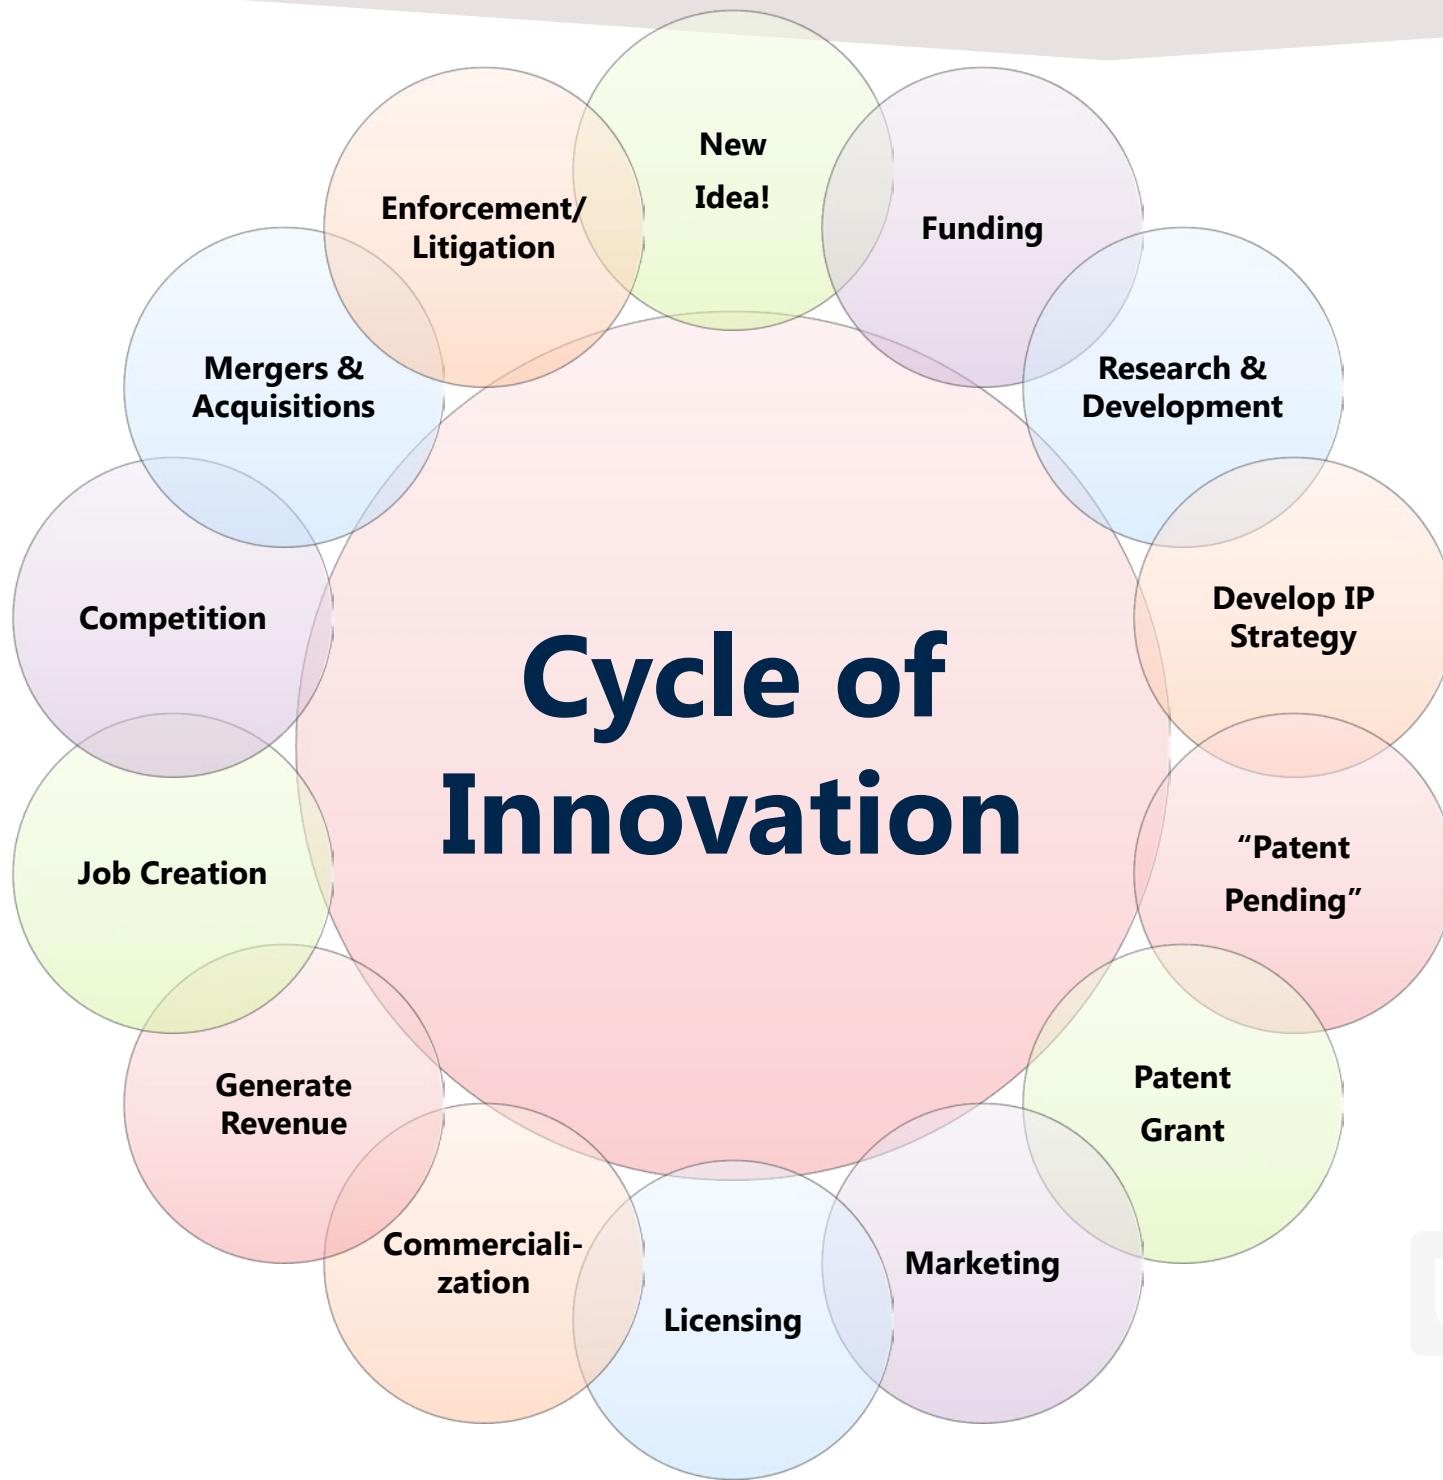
Cycle of Innovation

New Idea!

Funding

Research & Development

Develop IP Strategy

"Patent Pending"

Patent Grant

Marketing

Licensing

Commercialization

Generate Revenue

Job Creation

Competition

Mergers & Acquisitions

Enforcement/ Litigation